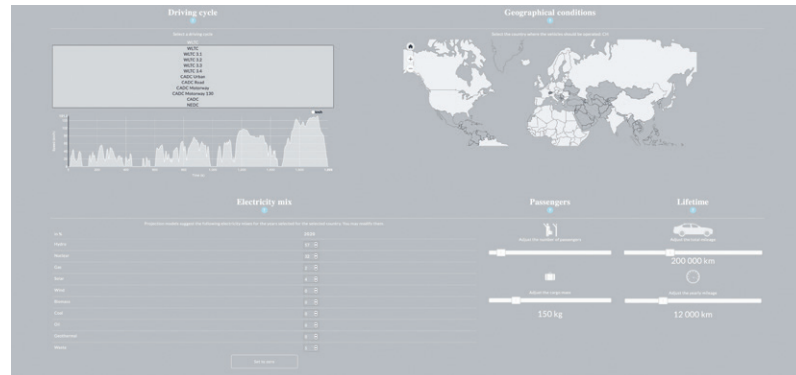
Driving cycle

Select a driving cycle

WLTC
WLTC 3.1
WLTC 3.2
WLTC 3.3
WLTC 3.4
CADC Urban
CADC Road
CADC Motorway
CADC Motorway 130
CADC
NEDC

Geographical conditions

Select the country where the vehicles should be operated

Electricity mix

Passengers

Lifetime

Adjust the number of passengers

Adjust the cargo mass

150 kg

Adjust the lifetime mileage

200 000 km

Adjust the yearly mileage

12 000 km

Hydro
Nuclear
Gas
Solar
Wind
Biomass
Coal
Oil
Geothermal
Waste